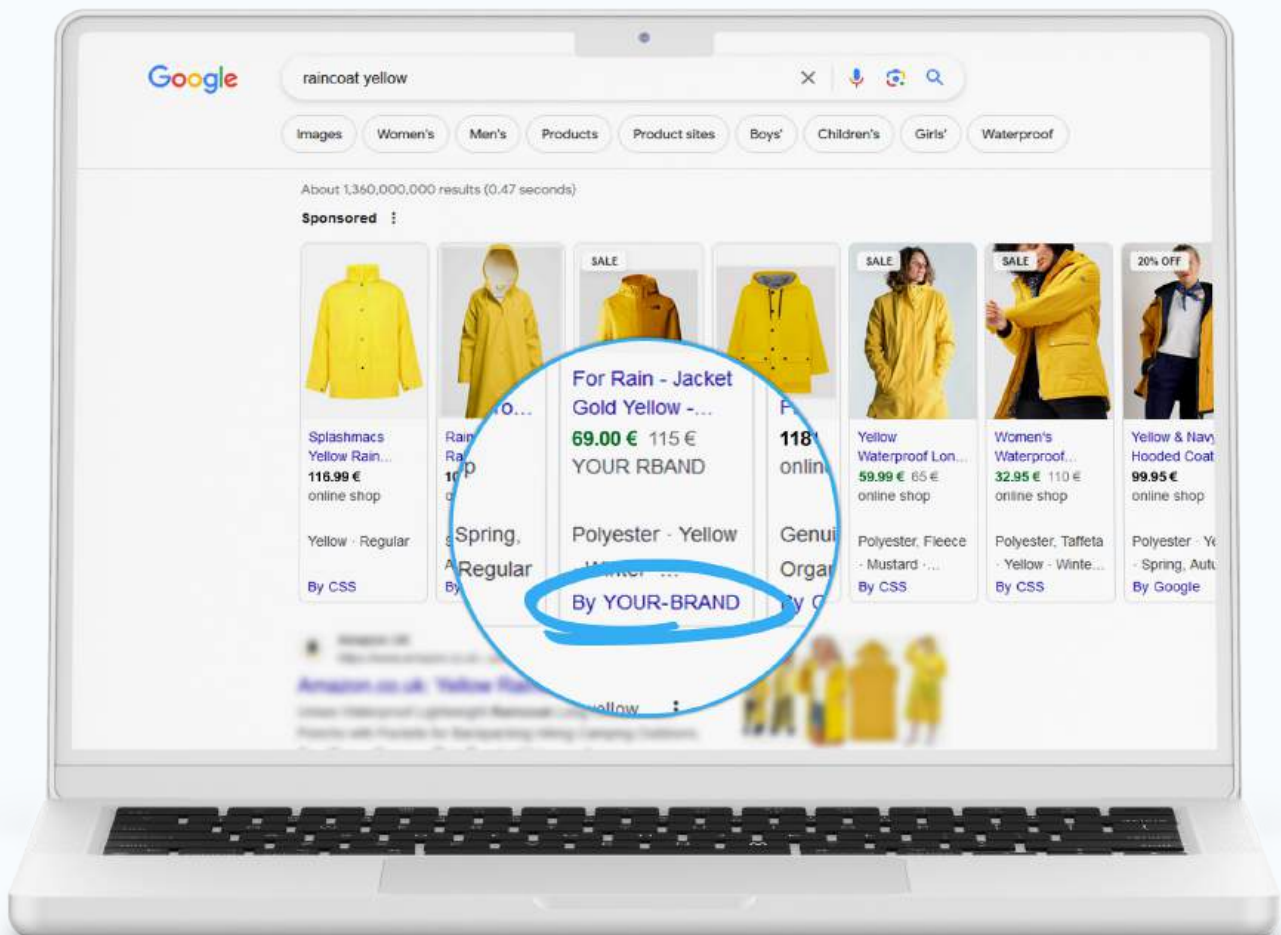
Google

raincoat yellow

Images | Women's | Men's | Products | Product sites | Boys' | Children's | Girls' | Waterproof

About 1,360,000,000 results (0.47 seconds)

Sponsored ⋮

Splashmacs Yellow Rain...
116.99 €
online shop

Yellow · Regular

By CSS

Rai Ra... wo...
10 p
o
Spring,
Regular
By

SALE

For Rain - Jacket Gold Yellow -...
69.00 € 115 €
YOUR RBAND

Polyester · Yellow · Winter · ...

By YOUR-BRAND

F...
118
onlin

Genui
Orga
By C

SALE
Yellow Waterproof Lon...
59.99 € 65 €
online shop

Polyester, Fleece · Mustard ·...

By CSS

SALE
Women's Waterproof...
32.95 € 110 €
online shop

Polyester, Taffeta · Yellow · Winte...

By CSS

20% OFF
Yellow & Navy Hooded Coat
99.95 €
online shop

Polyester · Ye · Spring, Autu

By Google

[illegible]

yellow ⋮